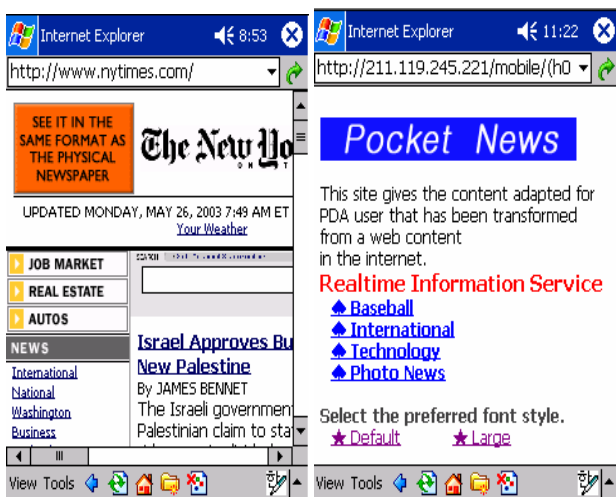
Internet Explorer 8:53

http://www.nytimes.com/

SEE IT IN THE SAME FORMAT AS THE PHYSICAL NEWSPAPER

The New Yo

UPDATED MONDAY, MAY 26, 2003 7:49 AM ET

Your Weather

JOB MARKET

REAL ESTATE

AUTOS

NEWS

International

National

Washington

Business

SEARCH

Israel Approves Bu New Palestine

By JAMES BENNET

The Israeli government Palestinian claim to sta

View Tools

Internet Explorer 11:22

http://211.119.245.221/mobile/(h0

Pocket News

This site gives the content adapted for PDA user that has been transformed from a web content in the internet.

Realtime Information Service

Baseball

International

Technology

Photo News

Select the preferred font style.

Default Large

View Tools